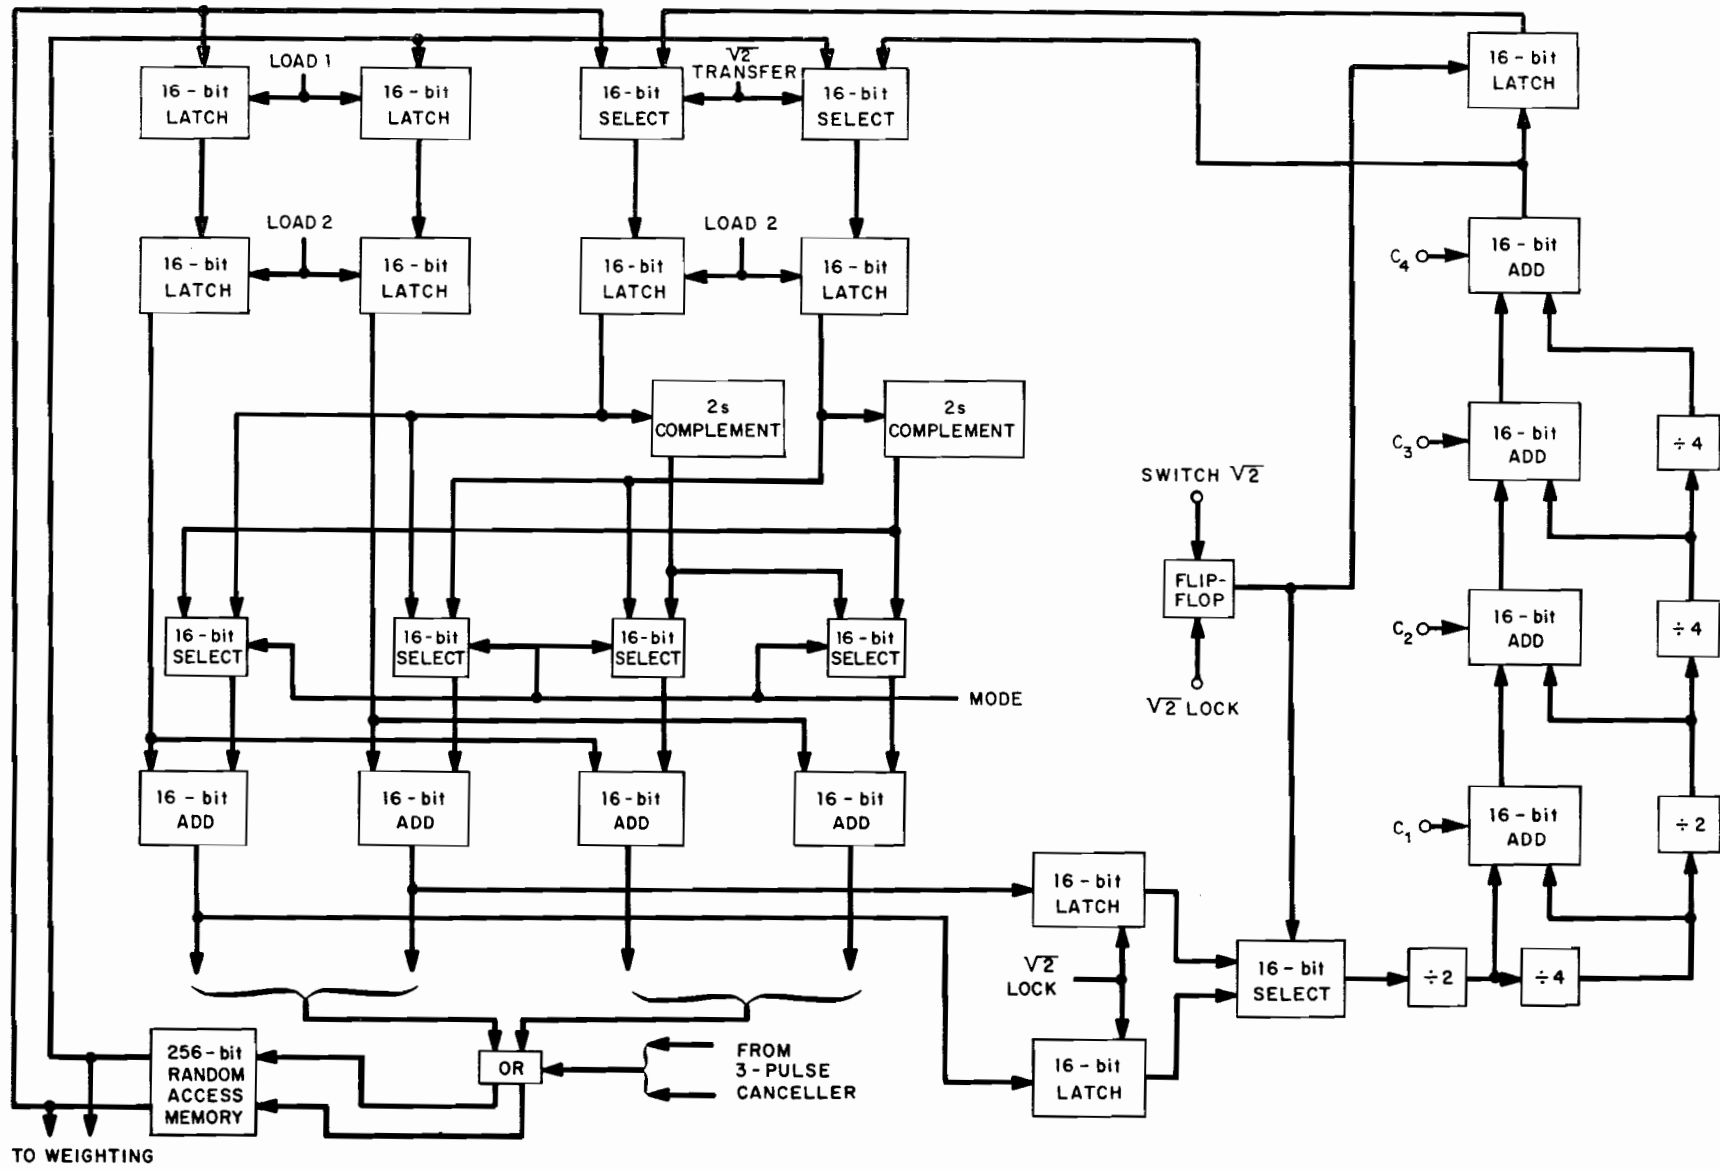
LOAD 1

16 - bit LATCH

16 - bit LATCH

$\sqrt{2}$ TRANSFER

16 - bit SELECT

16 - bit SELECT

16 - bit LATCH

LOAD 2

16 - bit LATCH

16 - bit LATCH

16 - bit LATCH

LOAD 2

16 - bit LATCH

16 - bit LATCH

2s COMPLEMENT

2s COMPLEMENT

16 - bit SELECT

16 - bit SELECT

16 - bit SELECT

16 - bit SELECT

MODE

16 - bit ADD

16 - bit ADD

16 - bit ADD

16 - bit ADD

256 - bit RANDOM ACCESS MEMORY

OR

FROM 3 - PULSE CANCELLER

TO WEIGHTING

SWITCH $\sqrt{2}$

FLIP-FLOP

$\sqrt{2}$ LOCK

16 - bit LATCH

$\sqrt{2}$ LOCK

16 - bit LATCH

16 - bit SELECT

$\div 2$

$\div 4$

$C_4$

16 - bit ADD

$C_3$

16 - bit ADD

$\div 4$

$C_2$

16 - bit ADD

$\div 4$

$C_1$

16 - bit ADD

$\div 2$